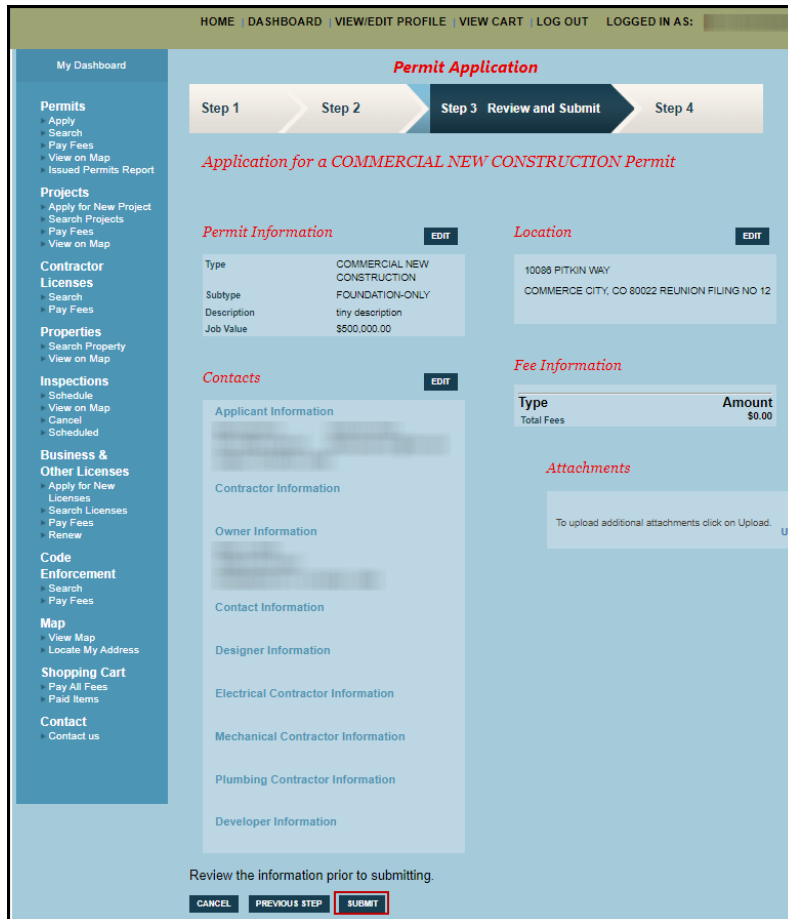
HOME | DASHBOARD | VIEW/EDIT PROFILE | VIEW CART | LOG OUT LOGGED IN AS: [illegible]

My Dashboard

Permits
Apply
Search
Pay Fees
View on Map
Issued Permits Report

Projects
Apply for New Project
Search Projects
Pay Fees
View on Map

Contractor Licenses
Search
Pay Fees

Properties
Search Property
View on Map

Inspections
Schedule
View on Map
Cancel
Scheduled

Business & Other Licenses
Apply for New Licenses
Search Licenses
Pay Fees
Renew

Code Enforcement
Search
Pay Fees

Map
View Map
Locate My Address

Shopping Cart
Pay All Fees
Paid Items

Contact
Contact us

Permit Application

Step 1 Step 2 Step 3 Review and Submit Step 4

Application for a COMMERCIAL NEW CONSTRUCTION Permit

Permit Information EDIT

| Type | COMMERCIAL NEW CONSTRUCTION |
|---|---|
| Subtype | FOUNDATION-ONLY |
| Description | tiny description |
| Job Value | $500,000.00 |

Location EDIT

10086 PITKIN WAY
COMMERCE CITY, CO 80022 REUNION FILING NO 12

Fee Information

| Type | Amount |
|---|---|
| Total Fees | $0.00 |

Attachments

To upload additional attachments click on Upload. U

Contacts EDIT

Applicant Information
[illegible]

Contractor Information

Owner Information
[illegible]

Contact Information

Designer Information

Electrical Contractor Information

Mechanical Contractor Information

Plumbing Contractor Information

Developer Information

Review the information prior to submitting.

CANCEL PREVIOUS STEP SUBMIT